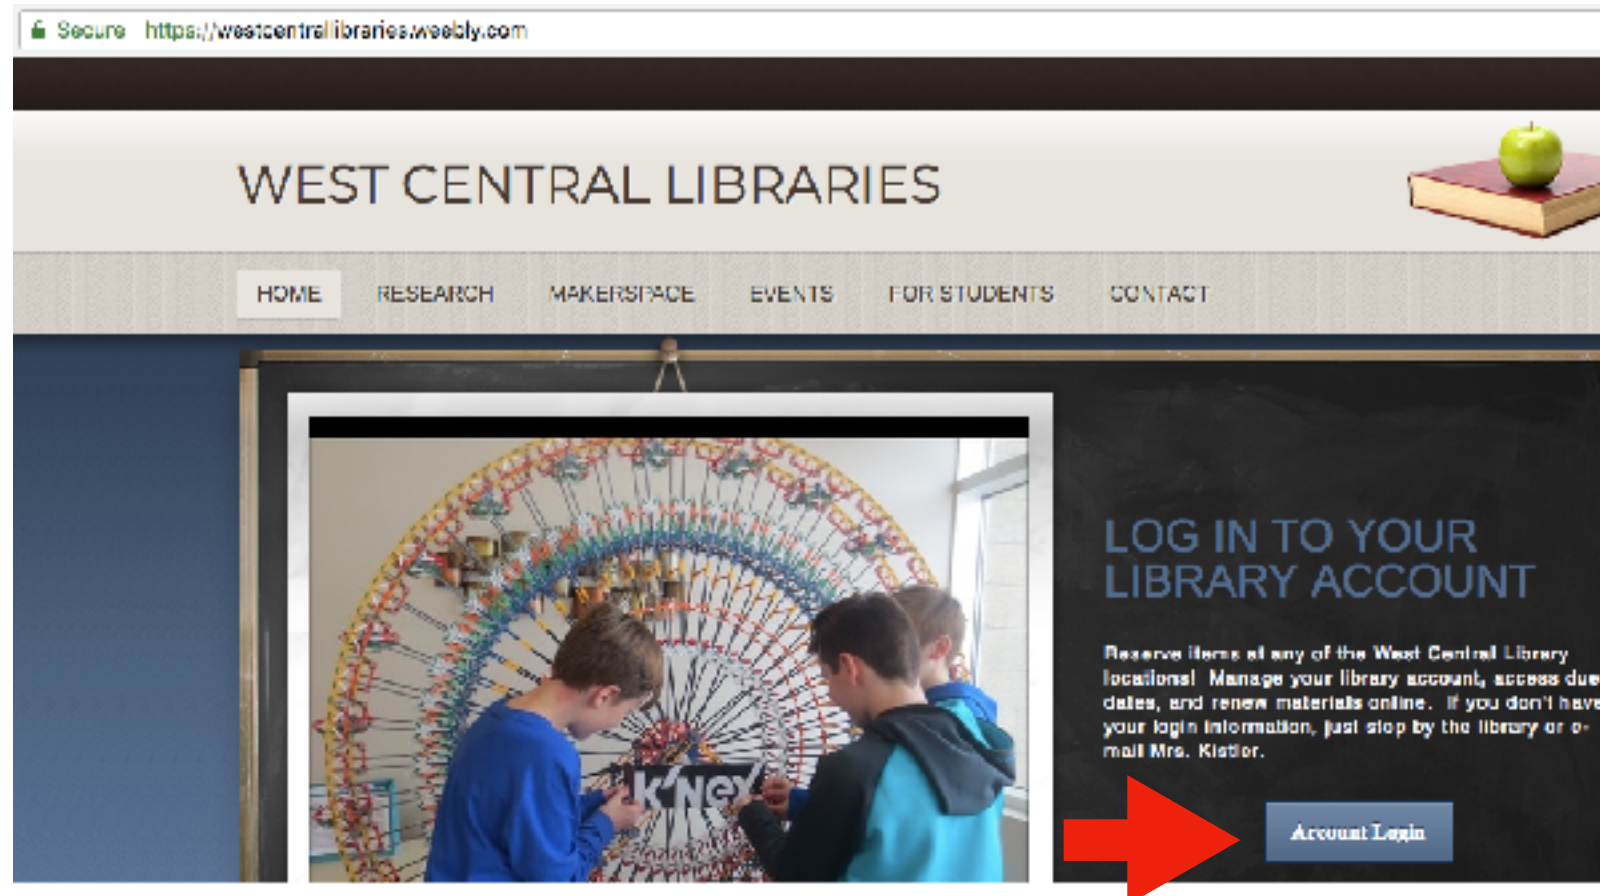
Secure https://westcentrallibraries.weebly.com

WEST CENTRAL LIBRARIES

HOME RESEARCH MAKERSPACE EVENTS FOR STUDENTS CONTACT

K'NEX

LOG IN TO YOUR LIBRARY ACCOUNT

Reserve items at any of the West Central Library locations! Manage your library account, access due dates, and renew materials online. If you don't have your login information, just stop by the library or e-mail Mrs. Kistler.

Account Login